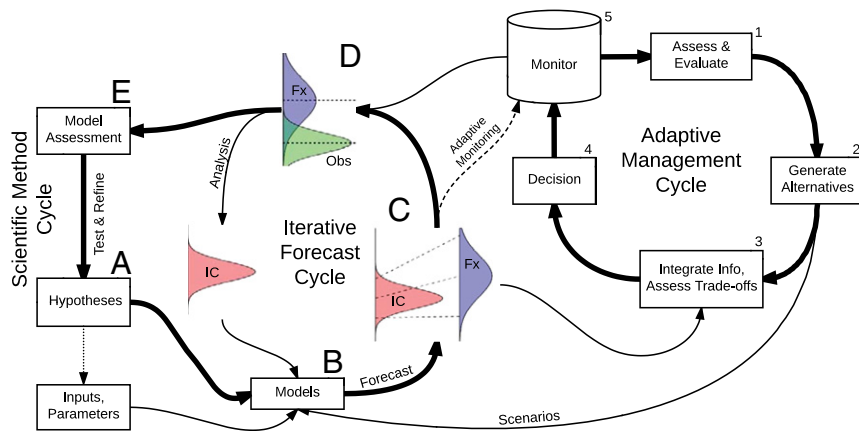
D

Fx

Obs

5

Monitor

1

Assess & Evaluate

E

Model Assessment

Analysis

Adaptive Monitoring

4

Decision

Adaptive Management Cycle

2

Generate Alternatives

Scientific Method Cycle

Test & Refine

IC

Iterative Forecast Cycle

C

IC

Fx

3

Integrate Info, Assess Trade-offs

A

Hypotheses

B

Models

Forecast

Inputs, Parameters

Scenarios